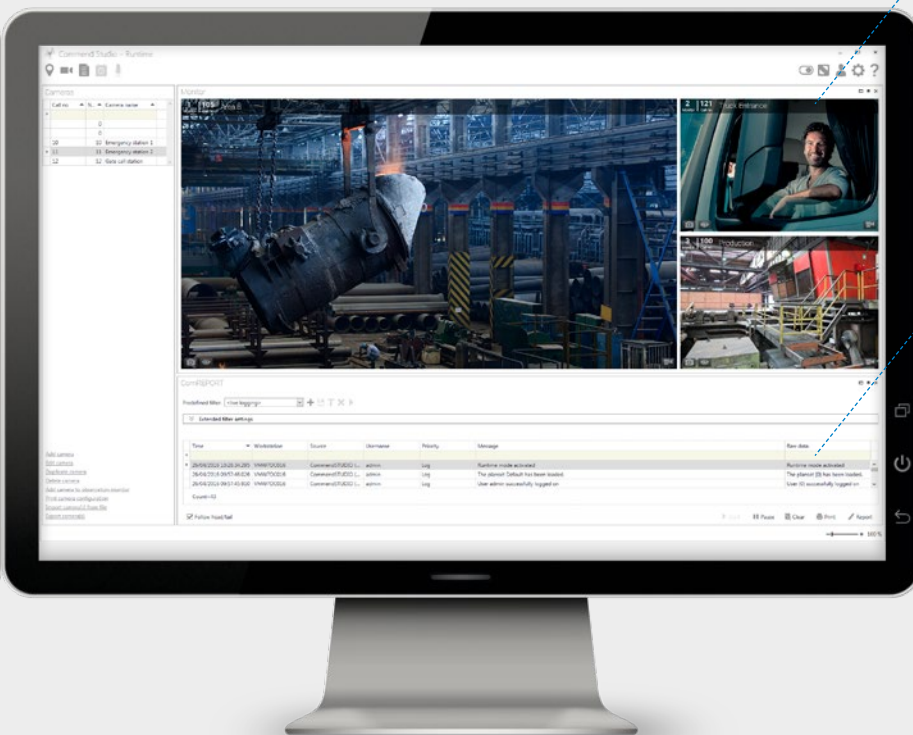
CommendStudio - Runtime

Cameras

| Call no | N.. | Camera name |
|---|---|---|
| | 0 | |
| | 0 | |
| 10 | 10 | Emergency station 1 |
| 11 | 11 | Emergency station 2 |
| 12 | 12 | Gate call station |

Add camera
Edit camera
Duplicate camera
Delete camera
Add camera to observation monitor
Print camera configuration
Import camera(s) from file
Export camera(s)

Monitor

103

2 121 Truck Entrance

3 100 Production

ComREPORT

Predefined filter <Live logging>

Extended filter settings

| Time | Workstation | Source | Username | Priority | Message | Raw data |
|---|---|---|---|---|---|---|
| 26/04/2019 10:20:34.285 | VMWTOC018 | CommendSTUDIO (... | admin | Log | Runtime mode activated | Runtime mode activated |
| 26/04/2019 09:57:45.824 | VMWTOC018 | CommendSTUDIO (... | admin | Log | The planset Default has been loaded. | The planset {0} has been loaded. |
| 26/04/2019 09:57:45.800 | VMWTOC018 | CommendSTUDIO (... | admin | Log | User admin successfully logged on | User {0} successfully logged on |

Count=33

Follow head tail

Pause Clear Print Report

100 %